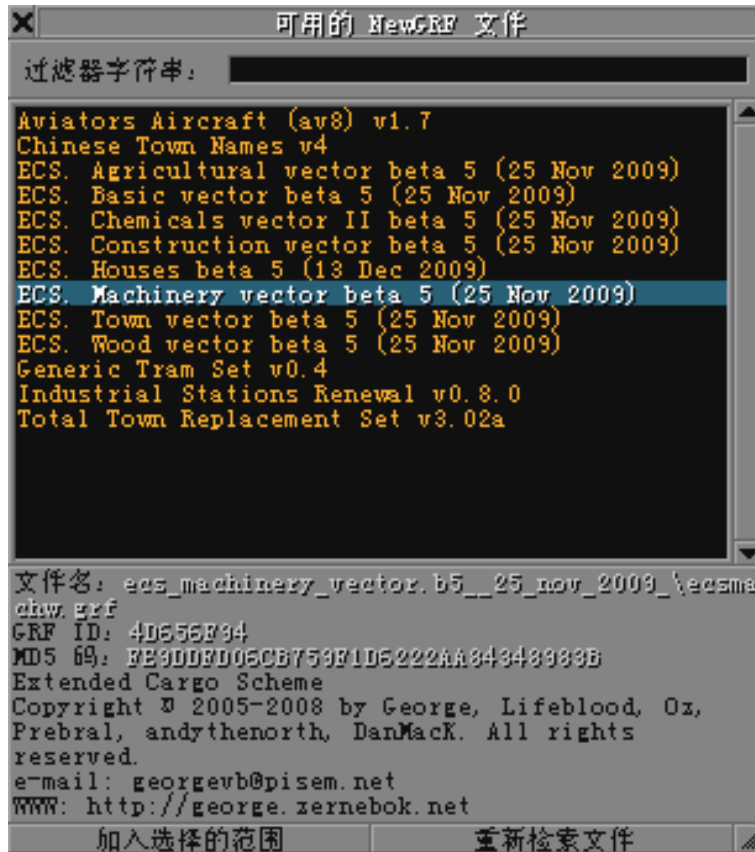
×
可用的 NewGRF 文件

过滤器字符串：

Aviators Aircraft (av8) v1.7
Chinese Town Names v4
ECS. Agricultural vector beta 5 (25 Nov 2009)
ECS. Basic vector beta 5 (25 Nov 2009)
ECS. Chemicals vector II beta 5 (25 Nov 2009)
ECS. Construction vector beta 5 (25 Nov 2009)
ECS. Houses beta 5 (13 Dec 2009)
ECS. Machinery vector beta 5 (25 Nov 2009)
ECS. Town vector beta 5 (25 Nov 2009)
ECS. Wood vector beta 5 (25 Nov 2009)
Generic Tram Set v0.4
Industrial Stations Renewal v0.8.0
Total Town Replacement Set v3.02a

文件名：ecs_machinery_vector.b5__25_nov_2009_\ecsmachw.grf
GRF ID: 4D656F34
MD5 码：FE9DDFD06CB759F1D6222AA843489983B
Extended Cargo Scheme
Copyright © 2005-2008 by George, Lifeblood, Oz, Prebral, andythenorth, DanMacK. All rights reserved.
e-mail: georgevb@pisem.net
WWW: http://george.zernebok.net

加入选择的范围
重新检索文件